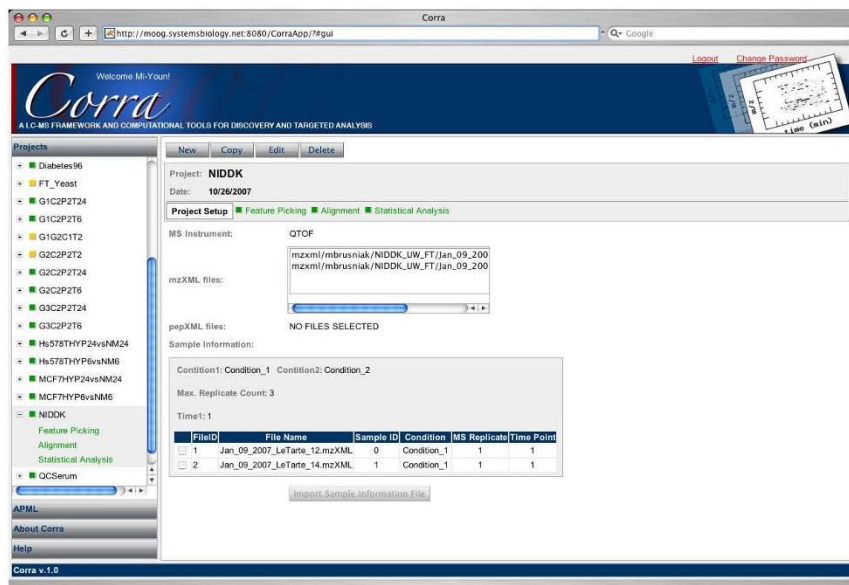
Corra

http://moog.systemsbiology.net:8080/CorraApp/?#gui

Q- Google

Logout Change Password

Welcome Mi-Youn!

Corra

A LC-MS FRAMEWORK AND COMPUTATIONAL TOOLS FOR DISCOVERY AND TARGETED ANALYSIS

m/z

time (min)

Projects

Diabetes96
FT_Yeast
G1C2P2T24
G1C2P2T6
G1G2C1T2
G2C2P2T2
G2C2P2T24
G2C2P2T6
G3C2P2T24
G3C2P2T6
Hs578THYP24vsNM24
Hs578THYP6vsNM6
MCF7HYP24vsNM24
MCF7HYP6vsNM6
NIDDK
Feature Picking
Alignment
Statistical Analysis
QCSerum

APML

About Corra

Help

New Copy Edit Delete

Project: NIDDK

Date: 10/26/2007

Project Setup Feature Picking Alignment Statistical Analysis

MS Instrument: QTOF

mzXML files:

mzxml/mbrusniak/NIDDK_UW_FT/Jan_09_200
mzxml/mbrusniak/NIDDK_UW_FT/Jan_09_200

pepXML files: NO FILES SELECTED

Sample Information:

Condition1: Condition_1 Condition2: Condition_2

Max. Replicate Count: 3

Time1: 1

| | FileID | File Name | Sample ID | Condition | MS Replicate | Time Point |
|---|---|---|---|---|---|---|
| | 1 | Jan_09_2007_LeTarte_12.mzXML | 0 | Condition_1 | 1 | 1 |
| | 2 | Jan_09_2007_LeTarte_14.mzXML | 1 | Condition_1 | 1 | 1 |

Import Sample Information File

Corra v.1.0